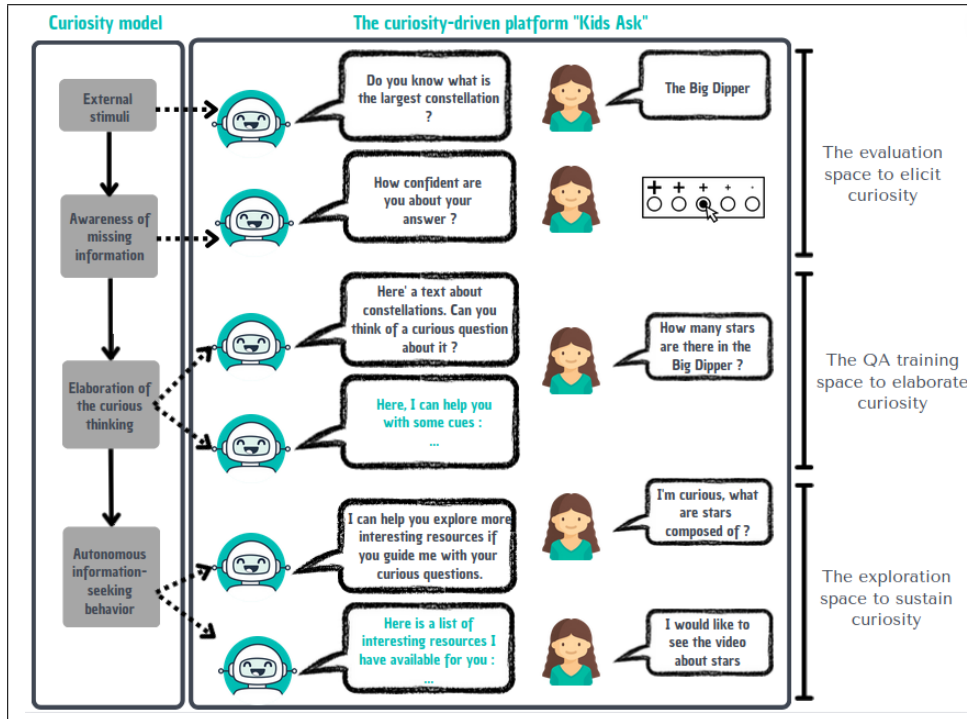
Curiosity model

The curiosity-driven platform "Kids Ask"

External stimuli

Awareness of missing information

Elaboration of the curious thinking

Autonomous information-seeking behavior

Do you know what is the largest constellation ?

The Big Dipper

How confident are you about your answer ?

+ + + + -

The evaluation space to elicit curiosity

Here' a text about constellations. Can you think of a curious question about it ?

How many stars are there in the Big Dipper ?

Here, I can help you with some cues :
...

The QA training space to elaborate curiosity

I can help you explore more interesting resources if you guide me with your curious questions.

I'm curious, what are stars composed of ?

Here is a list of interesting resources I have available for you :
...

I would like to see the video about stars

The exploration space to sustain curiosity